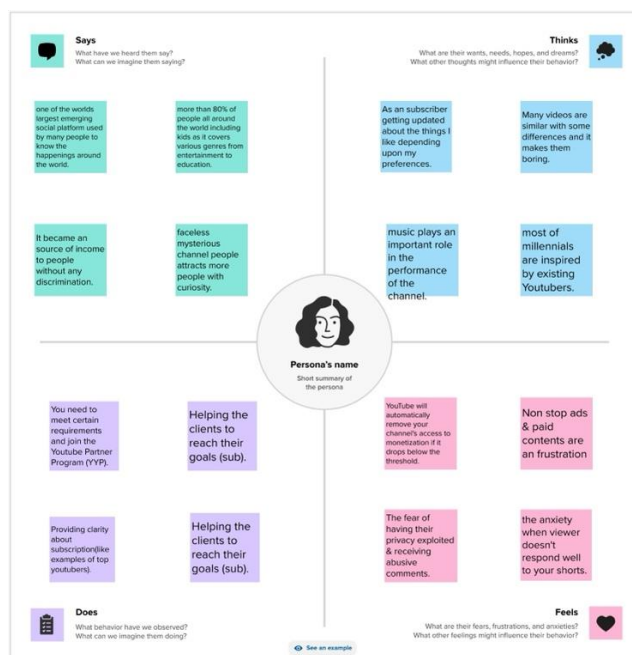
Says
What have we heard them say?
What can we imagine them saying?

one of the worlds largest emerging social platform used by many people to know the happenings around the world.

more than 80% of people all around the world including kids as it covers various genres from entertainment to education.

It became an source of income to people without any discrimination.

faceless mysterious channel people attracts more people with curiosity.

Thinks
What are their wants, needs, hopes, and dreams?
What other thoughts might influence their behavior?

As an subscriber getting updated about the things I like depending upon my preferences.

Many videos are similar with some differences and it makes them boring.

music plays an important role in the performance of the channel.

most of millennials are inspired by existing Youtubers.

Persona's name
Short summary of the persona

You need to meet certain requirements and join the Youtube Partner Program (YYP).

Helping the clients to reach their goals (sub).

Providing clarity about subscription(like examples of top youtubers).

Helping the clients to reach their goals (sub).

YouTube will automatically remove your channel's access to monetization if it drops below the threshold.

Non stop ads & paid contents are an frustration

The fear of having their privacy exploited & receiving abusive comments.

the anxiety when viewer doesn't respond well to your shorts.

Does
What behavior have we observed?
What can we imagine them doing?

See an example

Feels
What are their fears, frustrations, and anxieties?
What other feelings might influence their behavior?